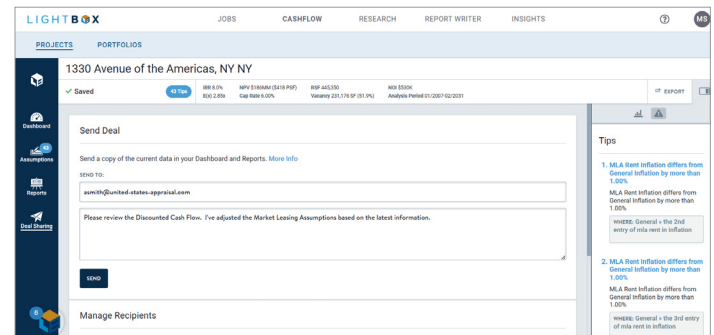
LIGHTBOX JOBS CASHFLOW RESEARCH REPORT WRITER INSIGHTS ? MS

PROJECTS PORTFOLIOS

1330 Avenue of the Americas, NY NY

✓ Saved 43 Tips IRR 8.0% E(x) 2.85x NPV $180MM ($418 PSF) Cap Rate 6.00% RSF 445,350 Vacancy 231,176 SF (51.9%) NOI $530K Analysis Period 01/2007-02/2031 EXPORT

Dashboard
43 Assumptions
Reports
Deal Sharing

Send Deal

Send a copy of the current data in your Dashboard and Reports. More Info

SEND TO:

asmith@united-states-appraisal.com

Please review the Discounted Cash Flow. I've adjusted the Market Leasing Assumptions based on the latest information.

SEND

Manage Recipients

Tips

1. MLA Rent Inflation differs from General Inflation by more than 1.00%

MLA Rent Inflation differs from General Inflation by more than 1.00%

WHERE: General = the 2nd entry of mla rent in inflation

2. MLA Rent Inflation differs from General Inflation by more than 1.00%

MLA Rent Inflation differs from General Inflation by more than 1.00%

WHERE: General = the 3rd entry of mla rent in inflation

6